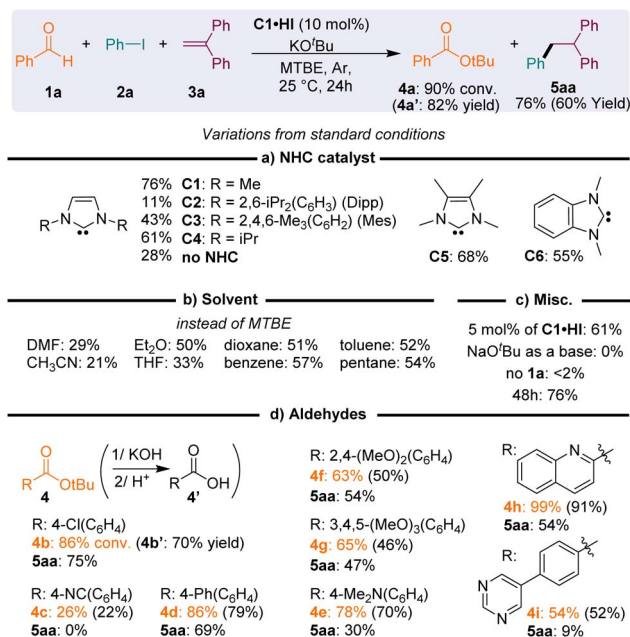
Ph–CHO (1a) + Ph—I (2a) + Ph₂C=CH₂ (3a) → C1•HI (10 mol%), KO$^t$Bu, MTBE, Ar, 25 °C, 24h → PhCO₂tBu + Ph–CH₂–CHPh₂

1a 2a 3a

4a: 90% conv. (4a': 82% yield)

5aa 76% (60% Yield)

Variations from standard conditions

a) NHC catalyst

76% C1: R = Me
11% C2: R = 2,6-iPr$_2$(C$_6$H$_3$) (Dipp)
43% C3: R = 2,4,6-Me$_3$(C$_6$H$_2$) (Mes)
61% C4: R = iPr
28% no NHC

C5: 68%

C6: 55%

b) Solvent

instead of MTBE

DMF: 29% Et$_2$O: 50% dioxane: 51% toluene: 52%
CH$_3$CN: 21% THF: 33% benzene: 57% pentane: 54%

c) Misc.

5 mol% of C1•HI: 61%
NaO$^t$Bu as a base: 0%
no 1a: <2%
48h: 76%

d) Aldehydes

4 (R–CO–OtBu) 1/ KOH 2/ H$^+$ → 4' (R–CO–OH)

R: 4-Cl(C$_6$H$_4$)
4b: 86% conv. (4b': 70% yield)
5aa: 75%

R: 4-NC(C$_6$H$_4$)
4c: 26% (22%)
5aa: 0%

R: 4-Ph(C$_6$H$_4$)
4d: 86% (79%)
5aa: 69%

R: 2,4-(MeO)$_2$(C$_6$H$_4$)
4f: 63% (50%)
5aa: 54%

R: 3,4,5-(MeO)$_3$(C$_6$H$_4$)
4g: 65% (46%)
5aa: 47%

R: 4-Me$_2$N(C$_6$H$_4$)
4e: 78% (70%)
5aa: 30%

R:
4h: 99% (91%)
5aa: 54%

R:
4i: 54% (52%)
5aa: 9%